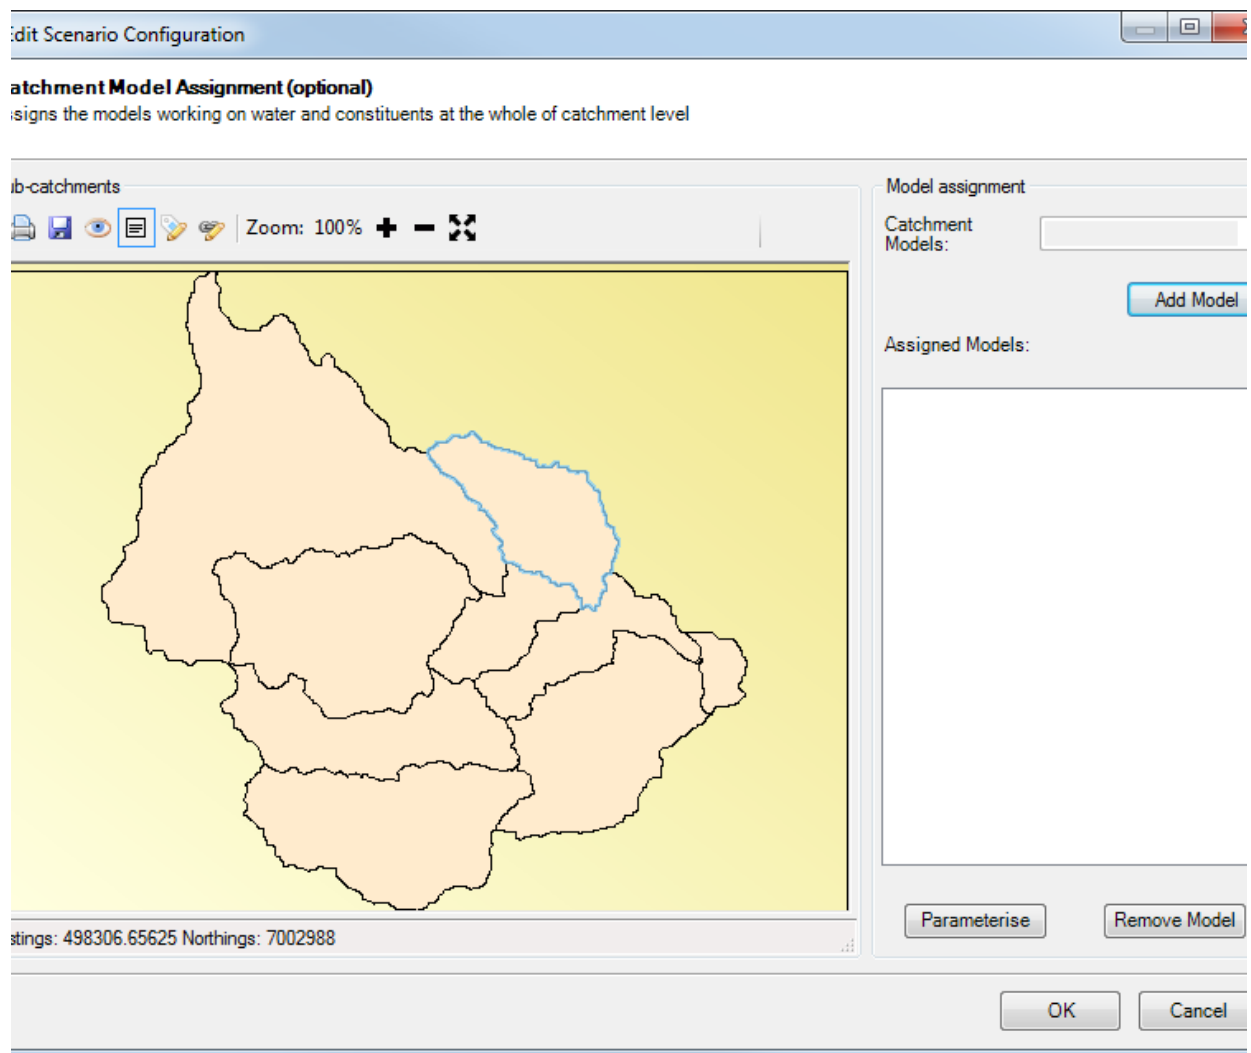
:dit Scenario Configuration

atchment Model Assignment (optional)
ssigns the models working on water and constituents at the whole of catchment level

ıb-catchments

Zoom: 100%

stings: 498306.65625 Northings: 7002988

Model assignment

Catchment Models:

Add Model

Assigned Models:

Parameterise

Remove Model

OK

Cancel